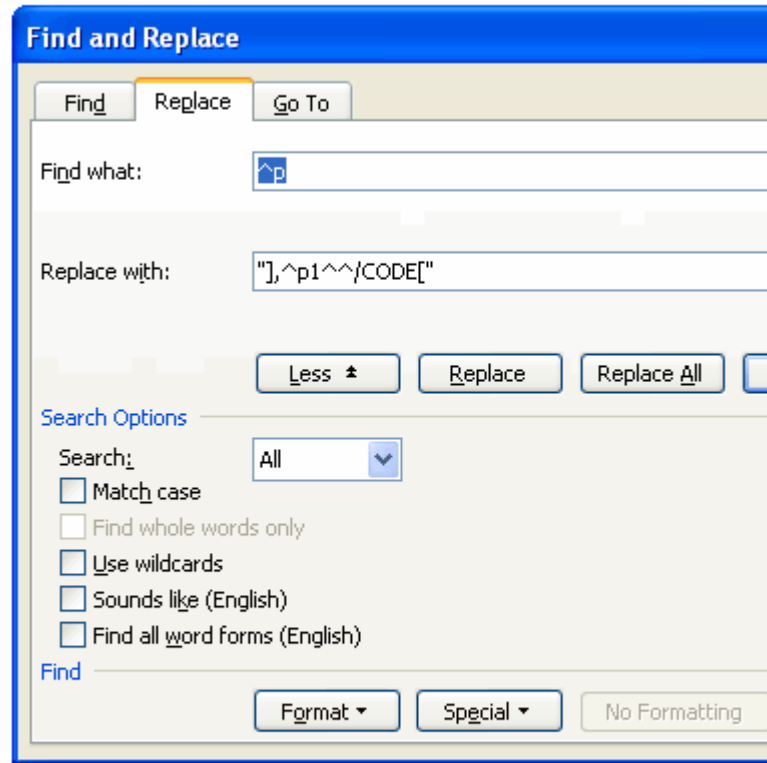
Find and Replace

Find | Replace | Go To

Find what: ^p

Replace with: "],^p1^^/CODE["

Less ▲ | Replace | Replace All

Search Options

Search: All

Match case
Find whole words only
Use wildcards
Sounds like (English)
Find all word forms (English)

Find

Format ▾ | Special ▾ | No Formatting